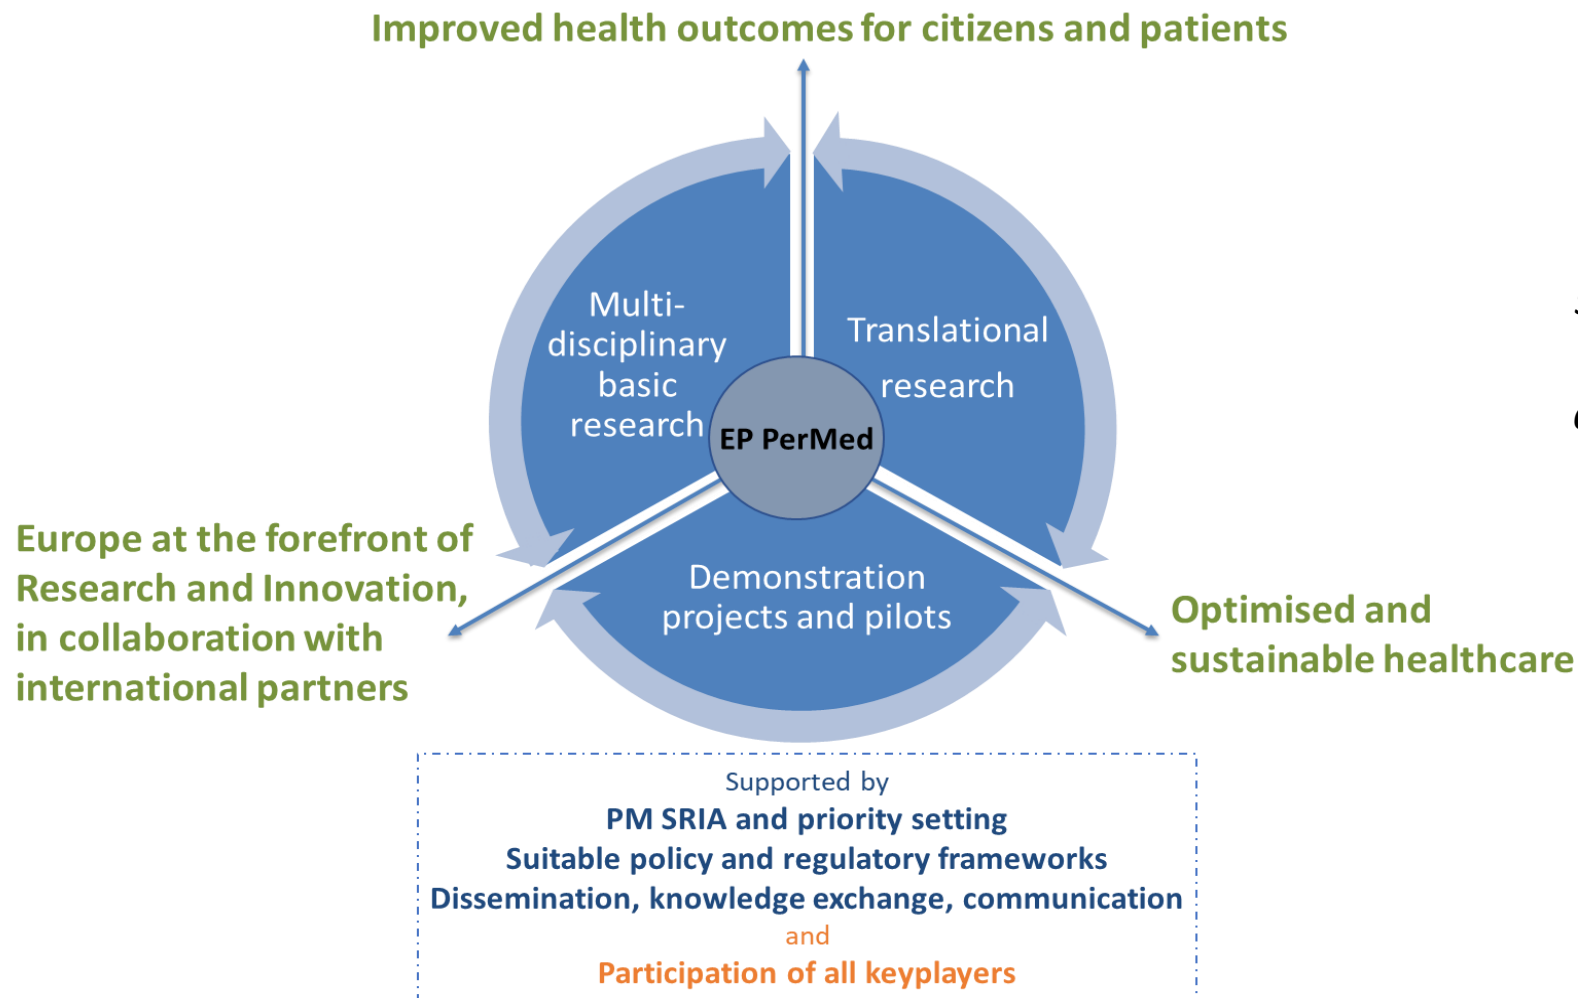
Improved health outcomes for citizens and patients

Multidisciplinary basic research

Translational research

EP PerMed

Demonstration projects and pilots

Europe at the forefront of Research and Innovation, in collaboration with international partners

Optimised and sustainable healthcare

Supported by
PM SRIA and priority setting
Suitable policy and regulatory frameworks
Dissemination, knowledge exchange, communication
and
Participation of all keyplayers